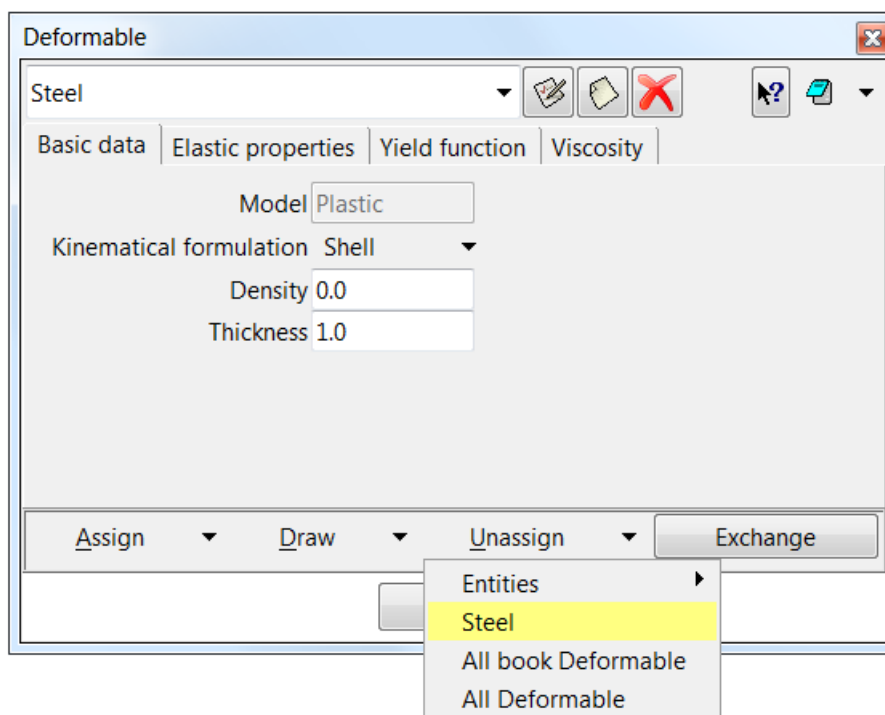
Deformable

Steel

Basic data | Elastic properties | Yield function | Viscosity

Model Plastic

Kinematical formulation Shell

Density 0.0

Thickness 1.0

Assign Draw Unassign Exchange

Entities
Steel
All book Deformable
All Deformable